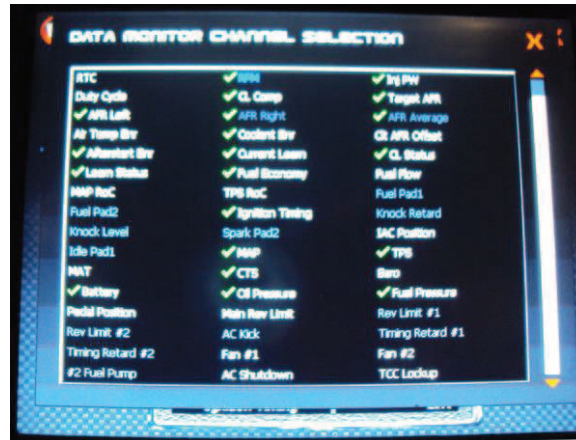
DATA MONITOR CHANNEL SELECTION

RTC
Duty Cycle
✓ AFR Left
Air Temp Brr
✓ Afterstart Brr
✓ Learn Status
MAP RoC
Fuel Pad2
Knock Level
Idle Pad1
MAT
✓ Battery
Pedal Position
Rev Limit #2
Timing Retard #2
#2 Fuel Pump

✓ RPM
✓ CL Comp
✓ AFR Right
✓ Coolant Brr
✓ Current Learn
✓ Fuel Economy
TPS RoC
✓ Ignition Timing
Spark Pad2
✓ MAP
✓ CTS
✓ Oil Pressure
Main Rev Limit
AC Kick
Fan #1
AC Shutdown

✓ Inj PW
✓ Target AFR
✓ AFR Average
Cl AFR Offset
✓ CL Status
Fuel Flow
Fuel Pad1
Knock Retard
IAC Position
✓ TPS
Baro
✓ Fuel Pressure
Rev Limit #1
Timing Retard #1
Fan #2
TCC Lockup